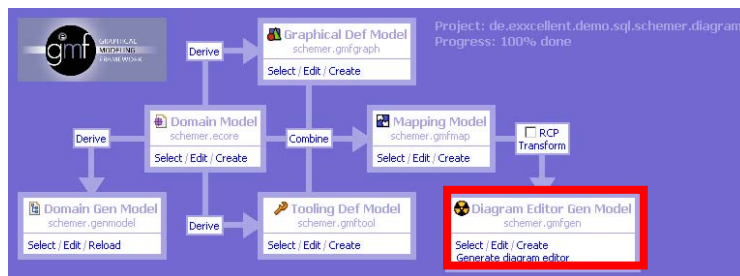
gmf GRAPHICAL MODELING FRAMEWORK

Project: de.exxcellent.demo.sql.schemer.diagram
Progress: 100% done

Derive

Graphical Def Model
schemer.gmfgraph
Select / Edit / Create

Derive

Domain Model
schemer.ecore
Select / Edit / Create

Combine

Mapping Model
schemer.gmfmap
Select / Edit / Create

RCP
Transform

Domain Gen Model
schemer.genmodel
Select / Edit / Reload

Derive

Tooling Def Model
schemer.gmftool
Select / Edit / Create

Diagram Editor Gen Model
schemer.gmfgen
Select / Edit / Create
Generate diagram editor